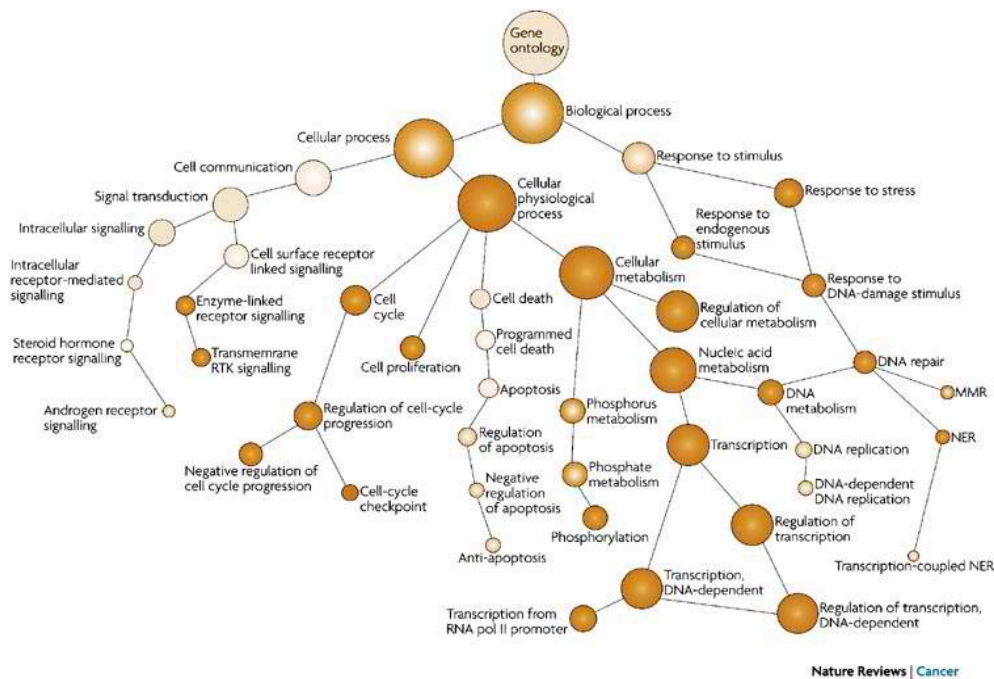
Gene ontology

Biological process

Cellular process

Response to stimulus

Cell communication

Response to stress

Signal transduction

Cellular physiological process

Response to endogenous stimulus

Intracellular signalling

Cell surface receptor linked signalling

Intracellular receptor-mediated signalling

Cellular metabolism

Response to DNA-damage stimulus

Enzyme-linked receptor signalling

Cell cycle

Cell death

Regulation of cellular metabolism

Steroid hormone receptor signalling

Transmemrane RTK signalling

Cell proliferation

Programmed cell death

Nucleic acid metabolism

DNA repair

Apoptosis

DNA metabolism

MMR

Androgen receptor signalling

Regulation of cell-cycle progression

Phosphorus metabolism

Regulation of apoptosis

Transcription

DNA replication

NER

Negative regulation of cell cycle progression

Cell-cycle checkpoint

Negative regulation of apoptosis

Phosphate metabolism

DNA-dependent DNA replication

Phosphorylation

Regulation of transcription

Anti-apoptosis

Transcription-coupled NER

Transcription, DNA-dependent

Transcription from RNA pol II promoter

Regulation of transcription, DNA-dependent

Nature Reviews | Cancer